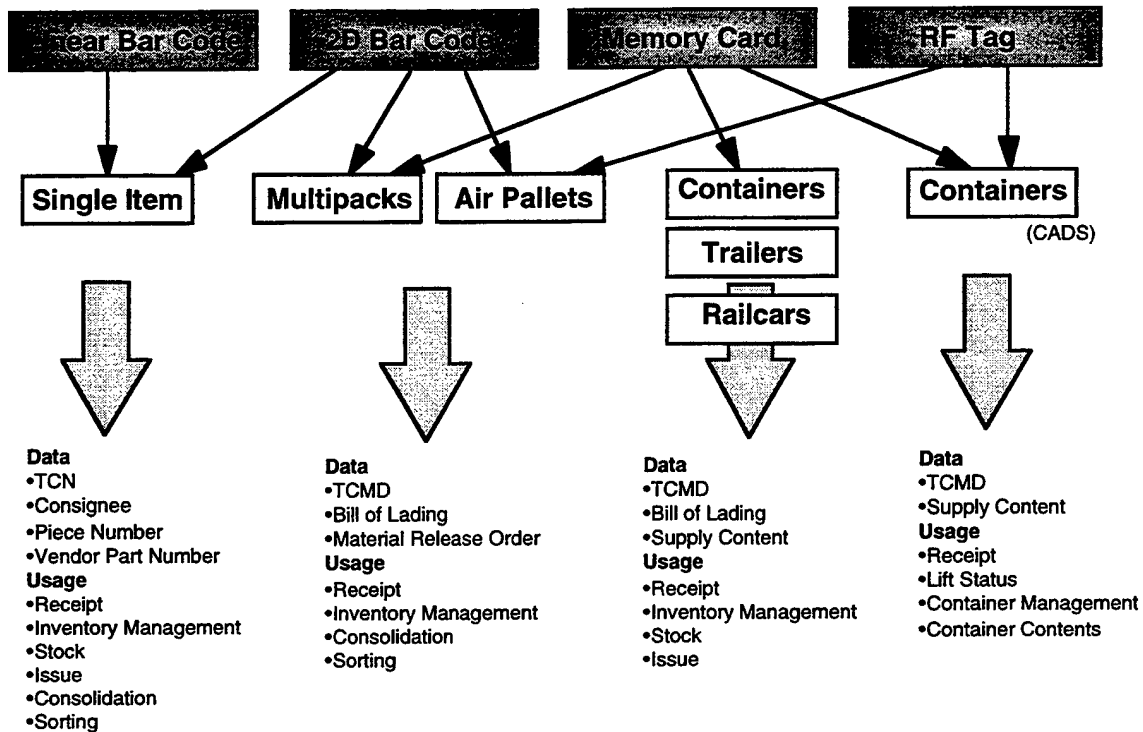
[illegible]near Bar Code

2D Bar Code

Memory Card

RF Tag

Single Item

Multipacks

Air Pallets

Containers

Trailers

Railcars

Containers

(CADS)

Data
•TCN
•Consignee
•Piece Number
•Vendor Part Number
Usage
•Receipt
•Inventory Management
•Stock
•Issue
•Consolidation
•Sorting

Data
•TCMD
•Bill of Lading
•Material Release Order
Usage
•Receipt
•Inventory Management
•Consolidation
•Sorting

Data
•TCMD
•Bill of Lading
•Supply Content
Usage
•Receipt
•Inventory Management
•Stock
•Issue

Data
•TCMD
•Supply Content
Usage
•Receipt
•Lift Status
•Container Management
•Container Contents